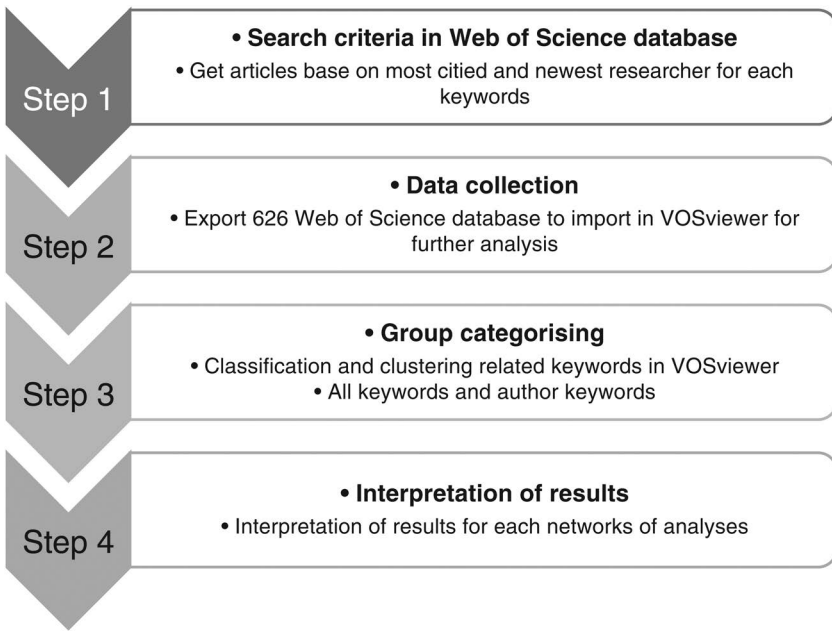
Step 1

• Search criteria in Web of Science database

• Get articles base on most citied and newest researcher for each keywords

Step 2

• Data collection

• Export 626 Web of Science database to import in VOSviewer for further analysis

Step 3

• Group categorising

• Classification and clustering related keywords in VOSviewer

• All keywords and author keywords

Step 4

• Interpretation of results

• Interpretation of results for each networks of analyses